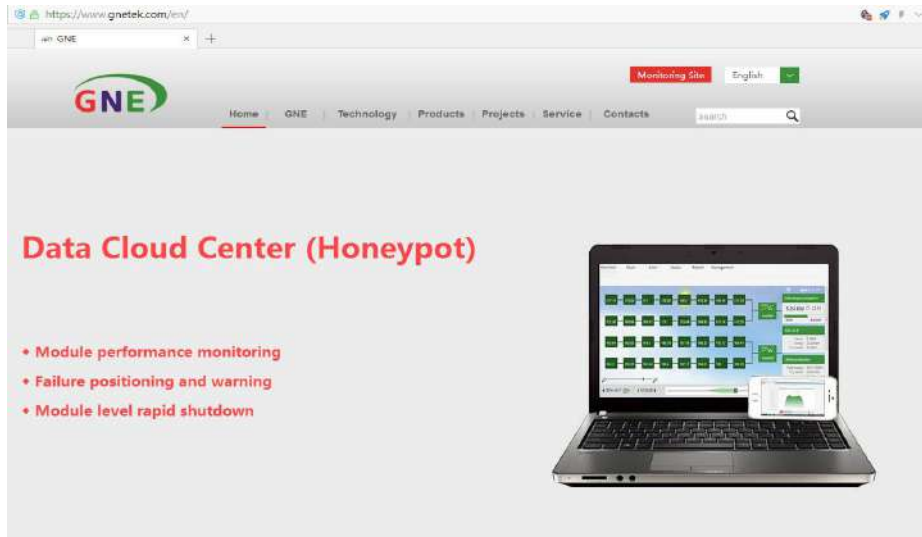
https://www.gnetek.com/en/

GNE ×

GNE

Monitoring Site English

Home | GNE | Technology | Products | Projects | Service | Contacts

search

Data Cloud Center (Honeypot)

• Module performance monitoring
• Failure positioning and warning
• Module level rapid shutdown